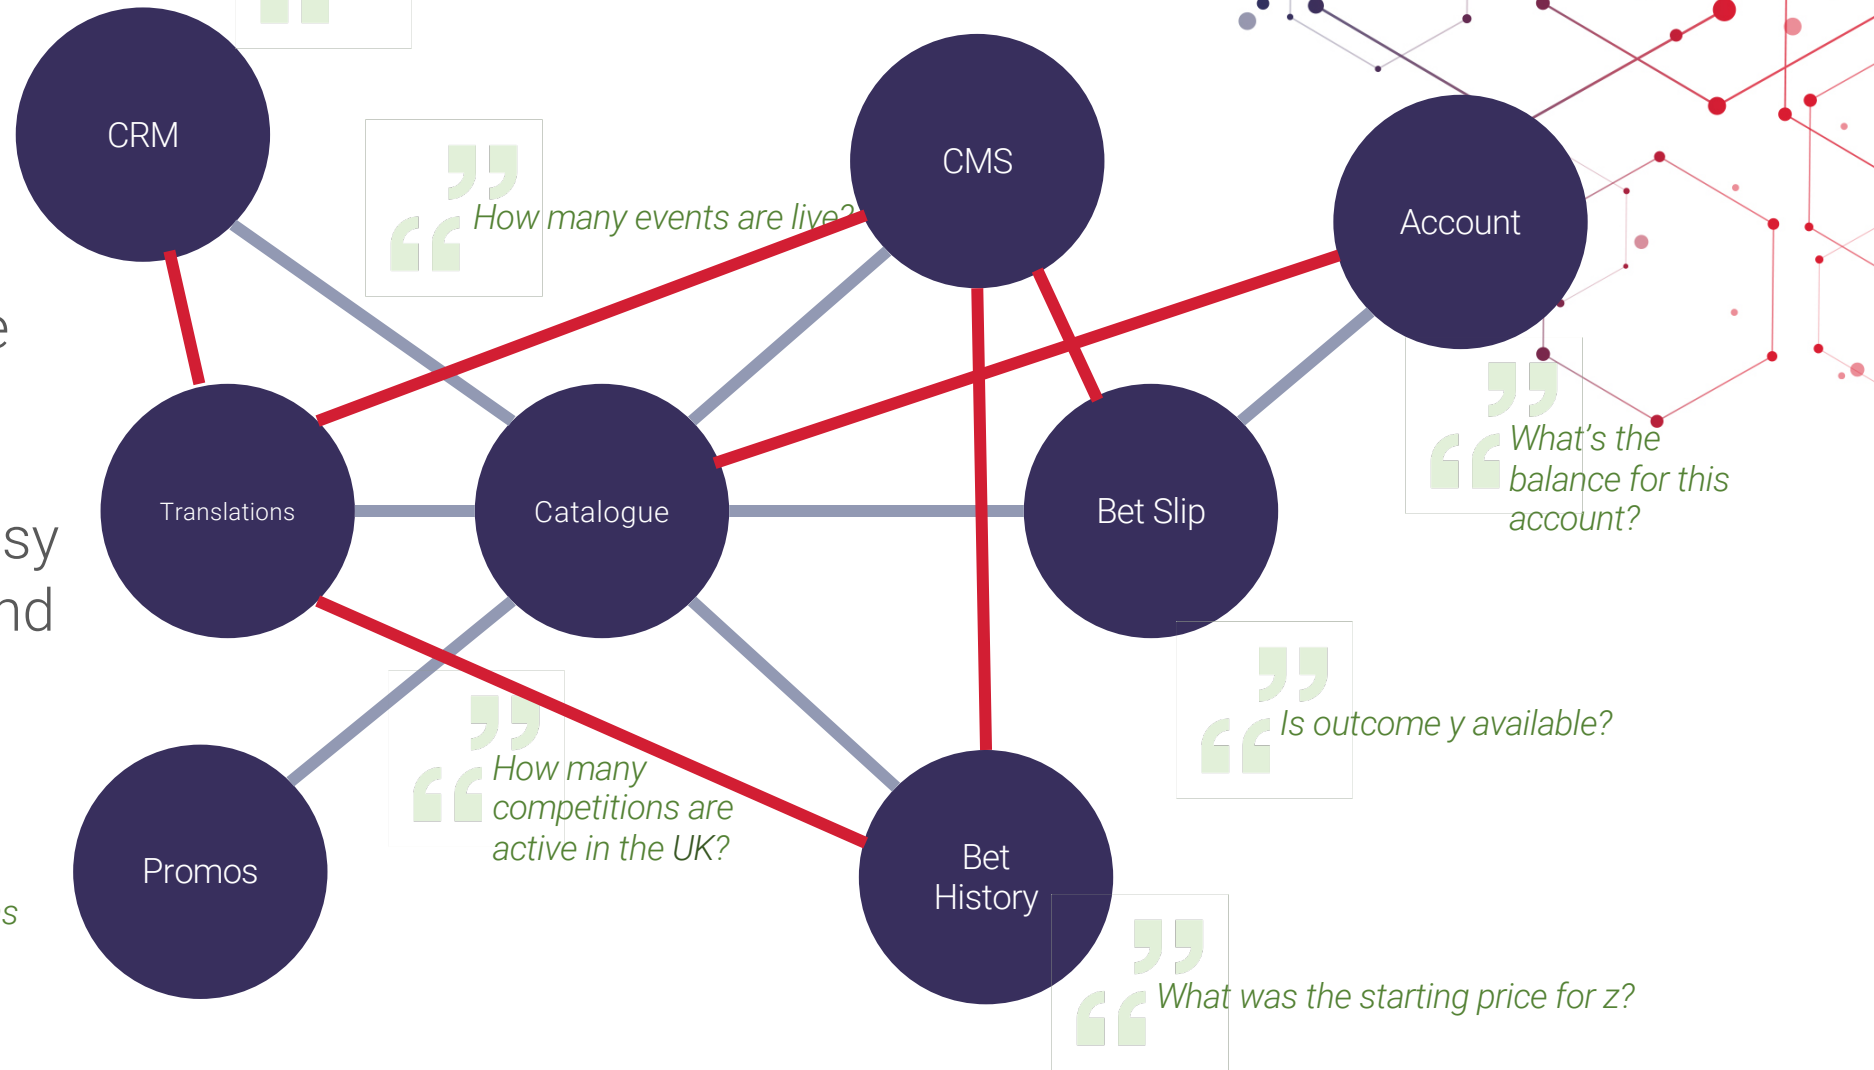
CRM

How many events are live?

CMS

Account

e

Translations

Catalogue

Bet Slip

What's the balance for this account?

sy

nd

Is outcome y available?

How many competitions are active in the UK?

Promos

Bet History

s

What was the starting price for z?